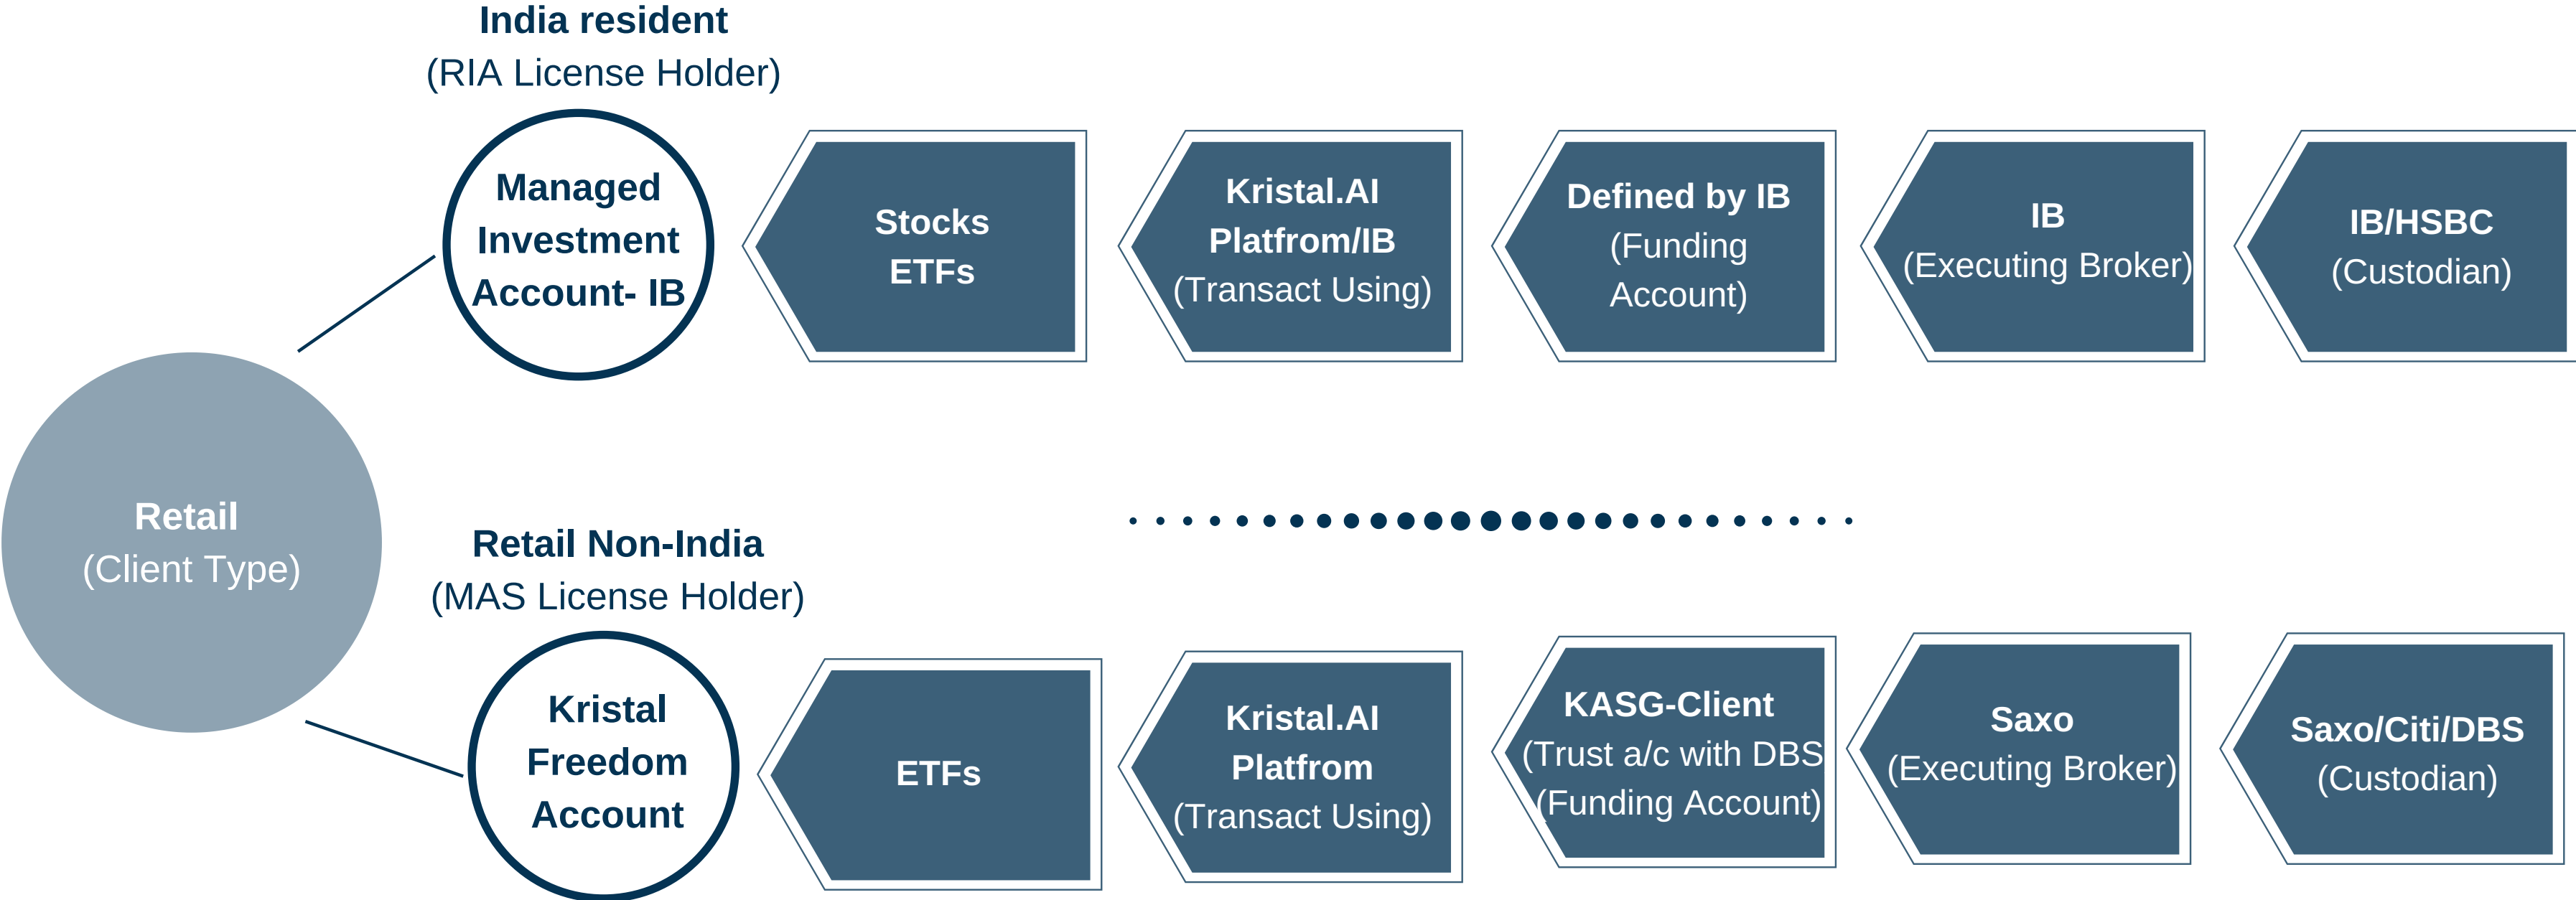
India resident
(RIA License Holder)

Managed Investment Account- IB

Stocks ETFs

Kristal.AI Platfrom/IB (Transact Using)

Defined by IB (Funding Account)

IB (Executing Broker)

IB/HSBC (Custodian)

Retail (Client Type)

Retail Non-India
(MAS License Holder)

Kristal Freedom Account

ETFs

Kristal.AI Platfrom (Transact Using)

KASG-Client (Trust a/c with DBS (Funding Account)

Saxo (Executing Broker)

Saxo/Citi/DBS (Custodian)